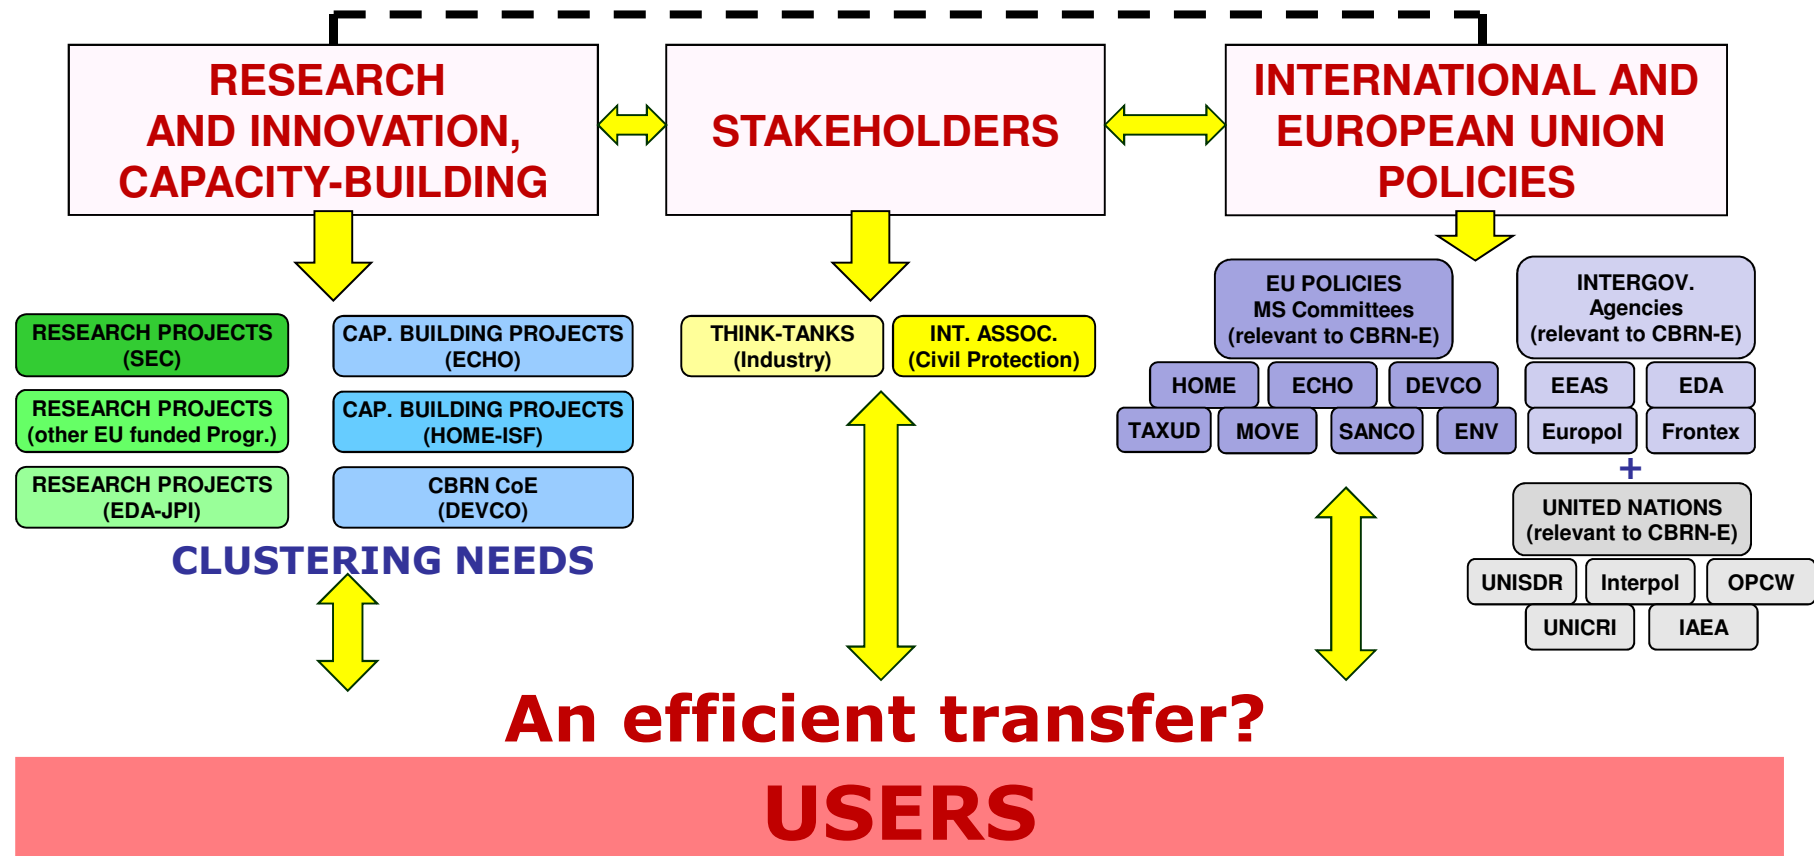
RESEARCH AND INNOVATION, CAPACITY-BUILDING

STAKEHOLDERS

INTERNATIONAL AND EUROPEAN UNION POLICIES

RESEARCH PROJECTS (SEC)

CAP. BUILDING PROJECTS (ECHO)

RESEARCH PROJECTS (other EU funded Progr.)

CAP. BUILDING PROJECTS (HOME-ISF)

RESEARCH PROJECTS (EDA-JPI)

CBRN CoE (DEVCO)

CLUSTERING NEEDS

THINK-TANKS (Industry)

INT. ASSOC. (Civil Protection)

EU POLICIES MS Committees (relevant to CBRN-E)

INTERGOV. Agencies (relevant to CBRN-E)

HOME

ECHO

DEVCO

EEAS

EDA

TAXUD

MOVE

SANCO

ENV

Europol

Frontex

+

UNITED NATIONS (relevant to CBRN-E)

UNISDR

Interpol

OPCW

UNICRI

IAEA

An efficient transfer?

USERS